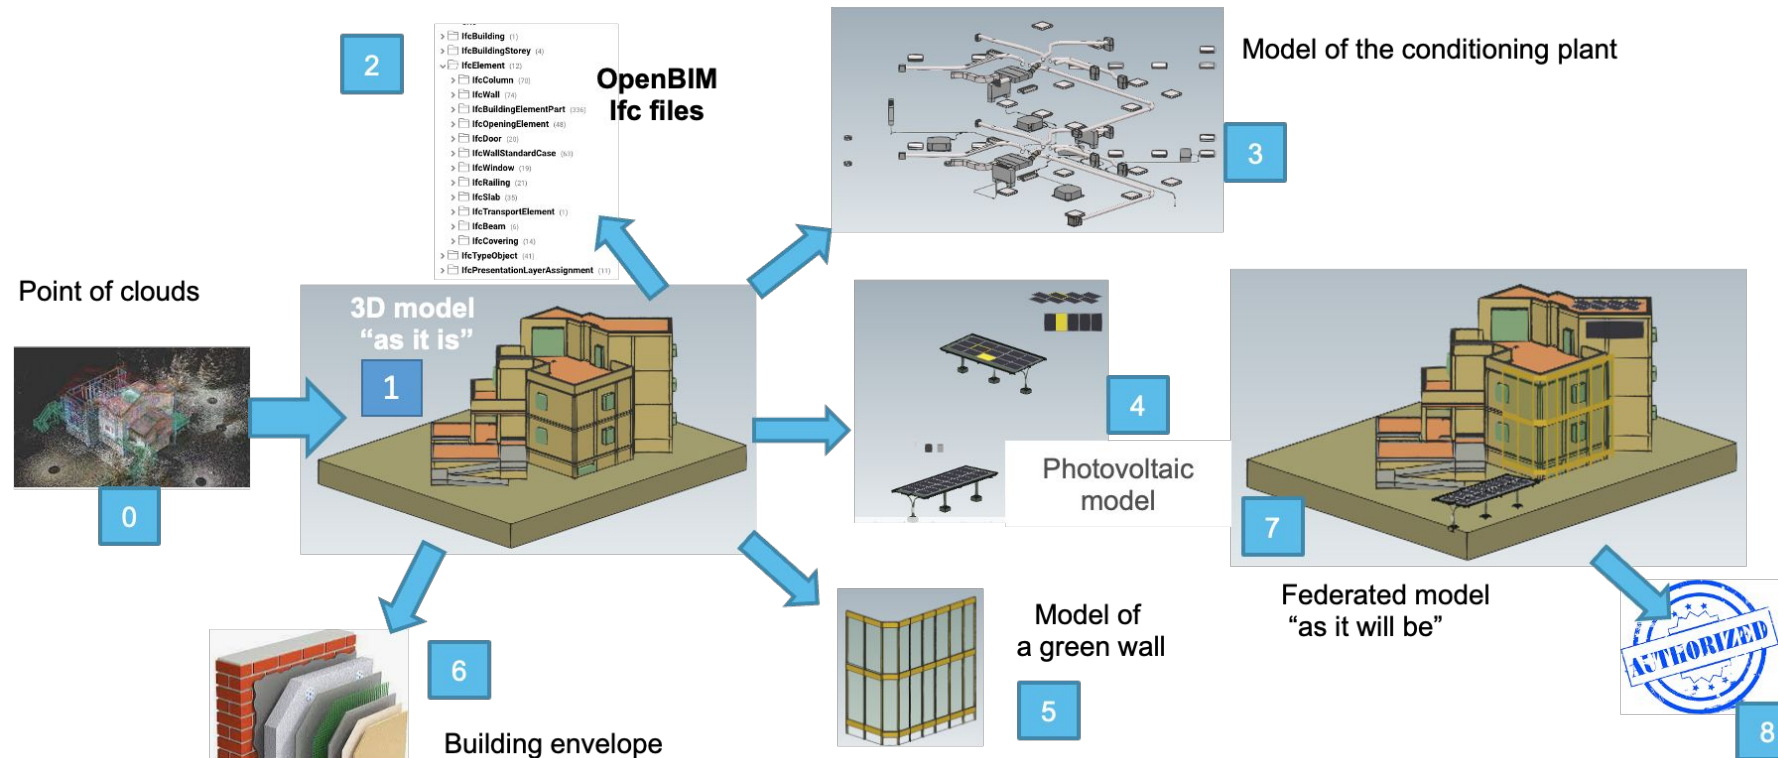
2

IfcBuilding (1)
IfcBuildingStorey (4)
IfcElement (12)
IfcColumn (70)
IfcWall (74)
IfcBuildingElementPart (336)
IfcOpeningElement (48)
IfcDoor (23)
IfcWallStandardCase (63)
IfcWindow (19)
IfcRailing (21)
IfcSlab (35)
IfcTransportElement (1)
IfcBeam (6)
IfcCovering (14)
IfcTypeObject (41)
IfcPresentationLayerAssignment (11)

OpenBIM Ifc files

Model of the conditioning plant

3

Point of clouds

0

3D model "as it is"

1

4

Photovoltaic model

7

Federated model "as it will be"

Model of a green wall

5

6

Building envelope

AUTHORIZED

8